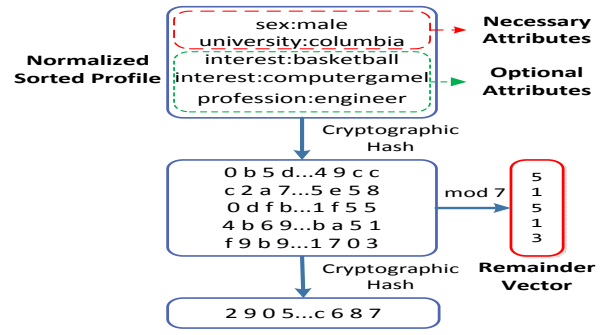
sex:male
university:columbia

Necessary Attributes

Normalized Sorted Profile

interest:basketball
interest:computergamel
profession:engineer

Optional Attributes

Cryptographic Hash

0 b 5 d...4 9 c c
c 2 a 7...5 e 5 8
0 d f b...1 f 5 5
4 b 6 9...b a 5 1
f 9 b 9...1 7 0 3

mod 7

5
1
5
1
3

Remainder Vector

Cryptographic Hash

2 9 0 5...c 6 8 7